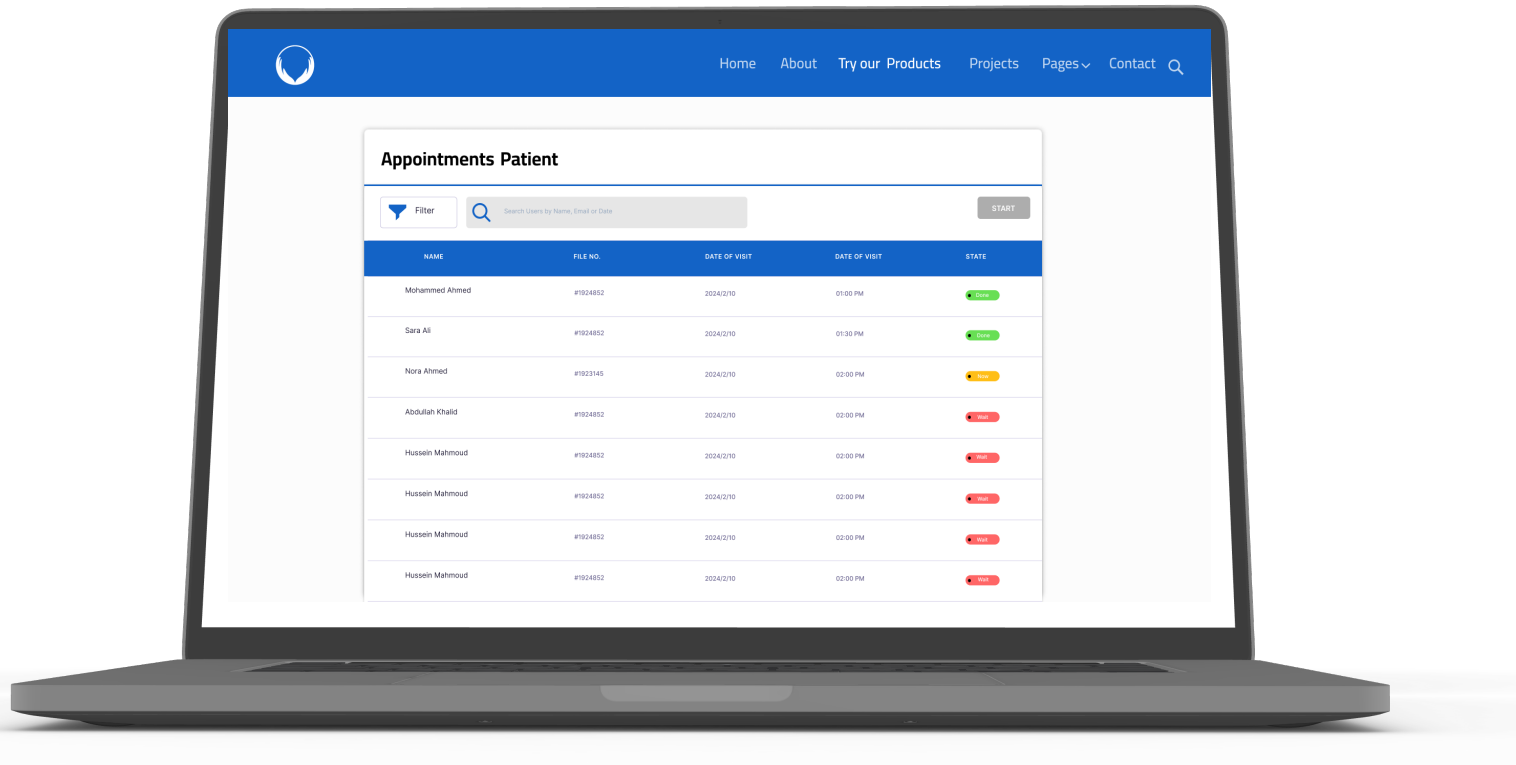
Home About Try our Products Projects Pages Contact

Appointments Patient

Filter

Search Users by Name, Email or Date

START

| NAME | FILE NO. | DATE OF VISIT | DATE OF VISIT | STATE |
|---|---|---|---|---|
| Mohammed Ahmed | #1924852 | 2024/2/10 | 01:00 PM | Done |
| Sara Ali | #1924852 | 2024/2/10 | 01:30 PM | Done |
| Nora Ahmed | #1923145 | 2024/2/10 | 02:00 PM | Now |
| Abdullah Khalid | #1924852 | 2024/2/10 | 02:00 PM | Wait |
| Hussein Mahmoud | #1924852 | 2024/2/10 | 02:00 PM | Wait |
| Hussein Mahmoud | #1924852 | 2024/2/10 | 02:00 PM | Wait |
| Hussein Mahmoud | #1924852 | 2024/2/10 | 02:00 PM | Wait |
| Hussein Mahmoud | #1924852 | 2024/2/10 | 02:00 PM | Wait |